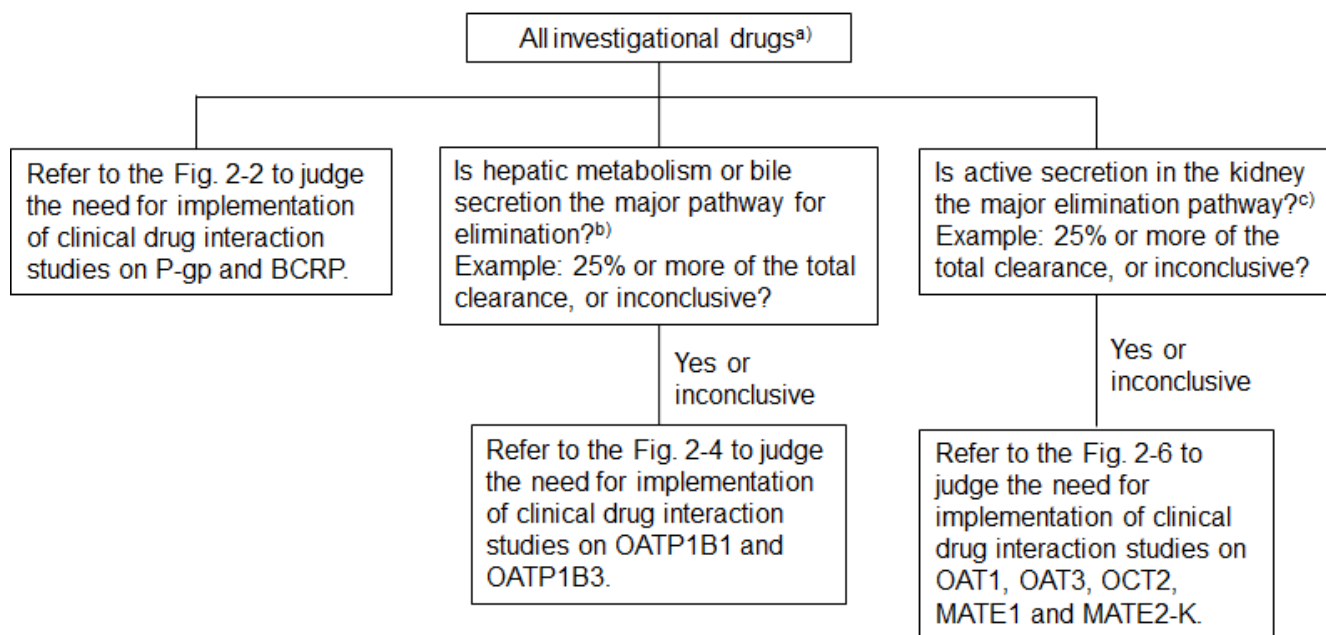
All investigational drugs$^{a)}$

Refer to the Fig. 2-2 to judge the need for implementation of clinical drug interaction studies on P-gp and BCRP.

Is hepatic metabolism or bile secretion the major pathway for elimination?$^{b)}$
Example: 25% or more of the total clearance, or inconclusive?

Yes or inconclusive

Refer to the Fig. 2-4 to judge the need for implementation of clinical drug interaction studies on OATP1B1 and OATP1B3.

Is active secretion in the kidney the major elimination pathway?$^{c)}$
Example: 25% or more of the total clearance, or inconclusive?

Yes or inconclusive

Refer to the Fig. 2-6 to judge the need for implementation of clinical drug interaction studies on OAT1, OAT3, OCT2, MATE1 and MATE2-K.